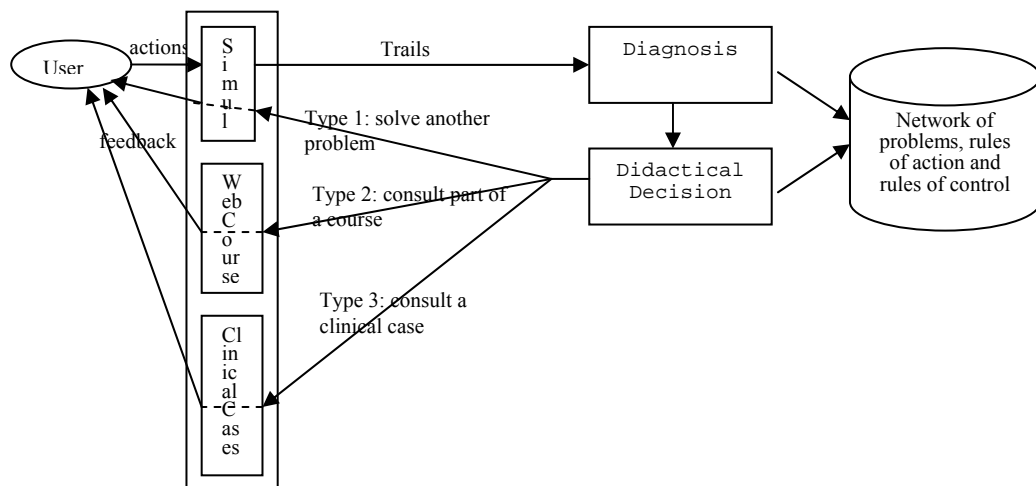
User

actions

feedback

Simul

WebCourse

ClinicalCases

Trails

Diagnosis

Didactical Decision

Network of problems, rules of action and rules of control

Type 1: solve another problem

Type 2: consult part of a course

Type 3: consult a clinical case